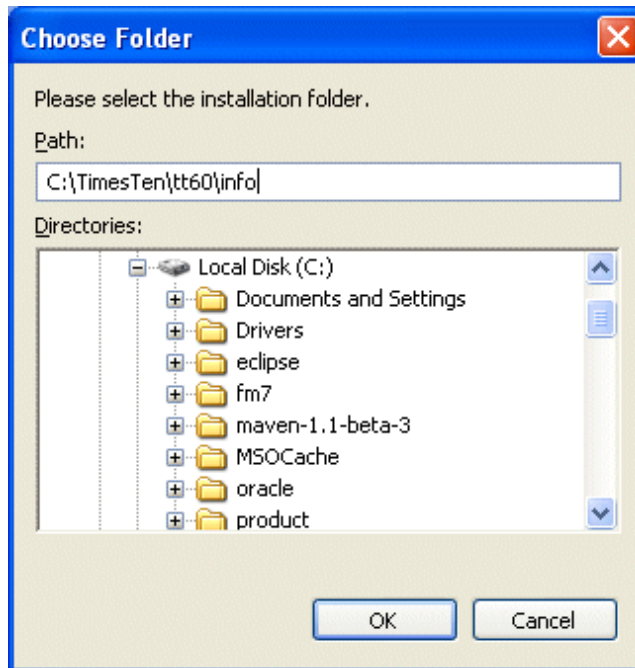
Choose Folder

Please select the installation folder.

Path:

C:\TimesTen\tt60\info

Directories:

Local Disk (C:)
Documents and Settings
Drivers
eclipse
fm7
maven-1.1-beta-3
MSOCache
oracle
product

OK
Cancel